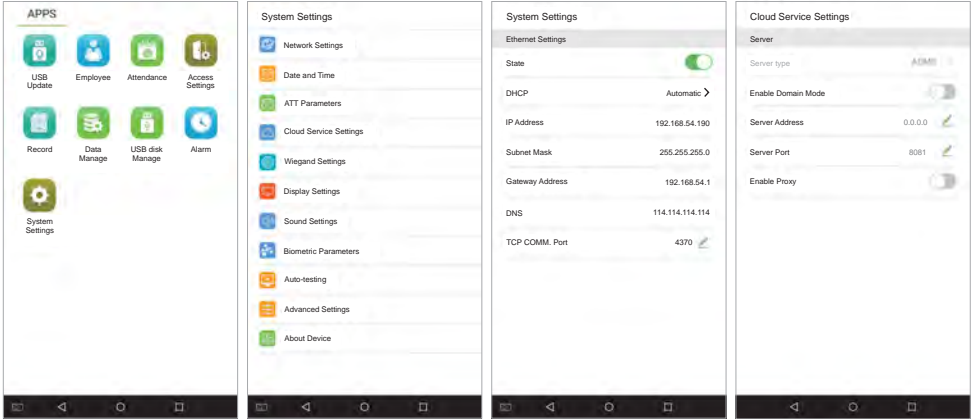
APPS

USB Update
Employee
Attendance
Access Settings
Record
Data Manage
USB disk Manage
Alarm
System Settings

System Settings

Network Settings
Date and Time
ATT Parameters
Cloud Service Settings
Wiegand Settings
Display Settings
Sound Settings
Biometric Parameters
Auto-testing
Advanced Settings
About Device

System Settings

Ethernet Settings
State
DHCP Automatic
IP Address 192.168.54.190
Subnet Mask 255.255.255.0
Gateway Address 192.168.54.1
DNS 114.114.114.114
TCP COMM. Port 4370

Cloud Service Settings

Server
Server type ADMS
Enable Domain Mode
Server Address 0.0.0.0
Server Port 8081
Enable Proxy